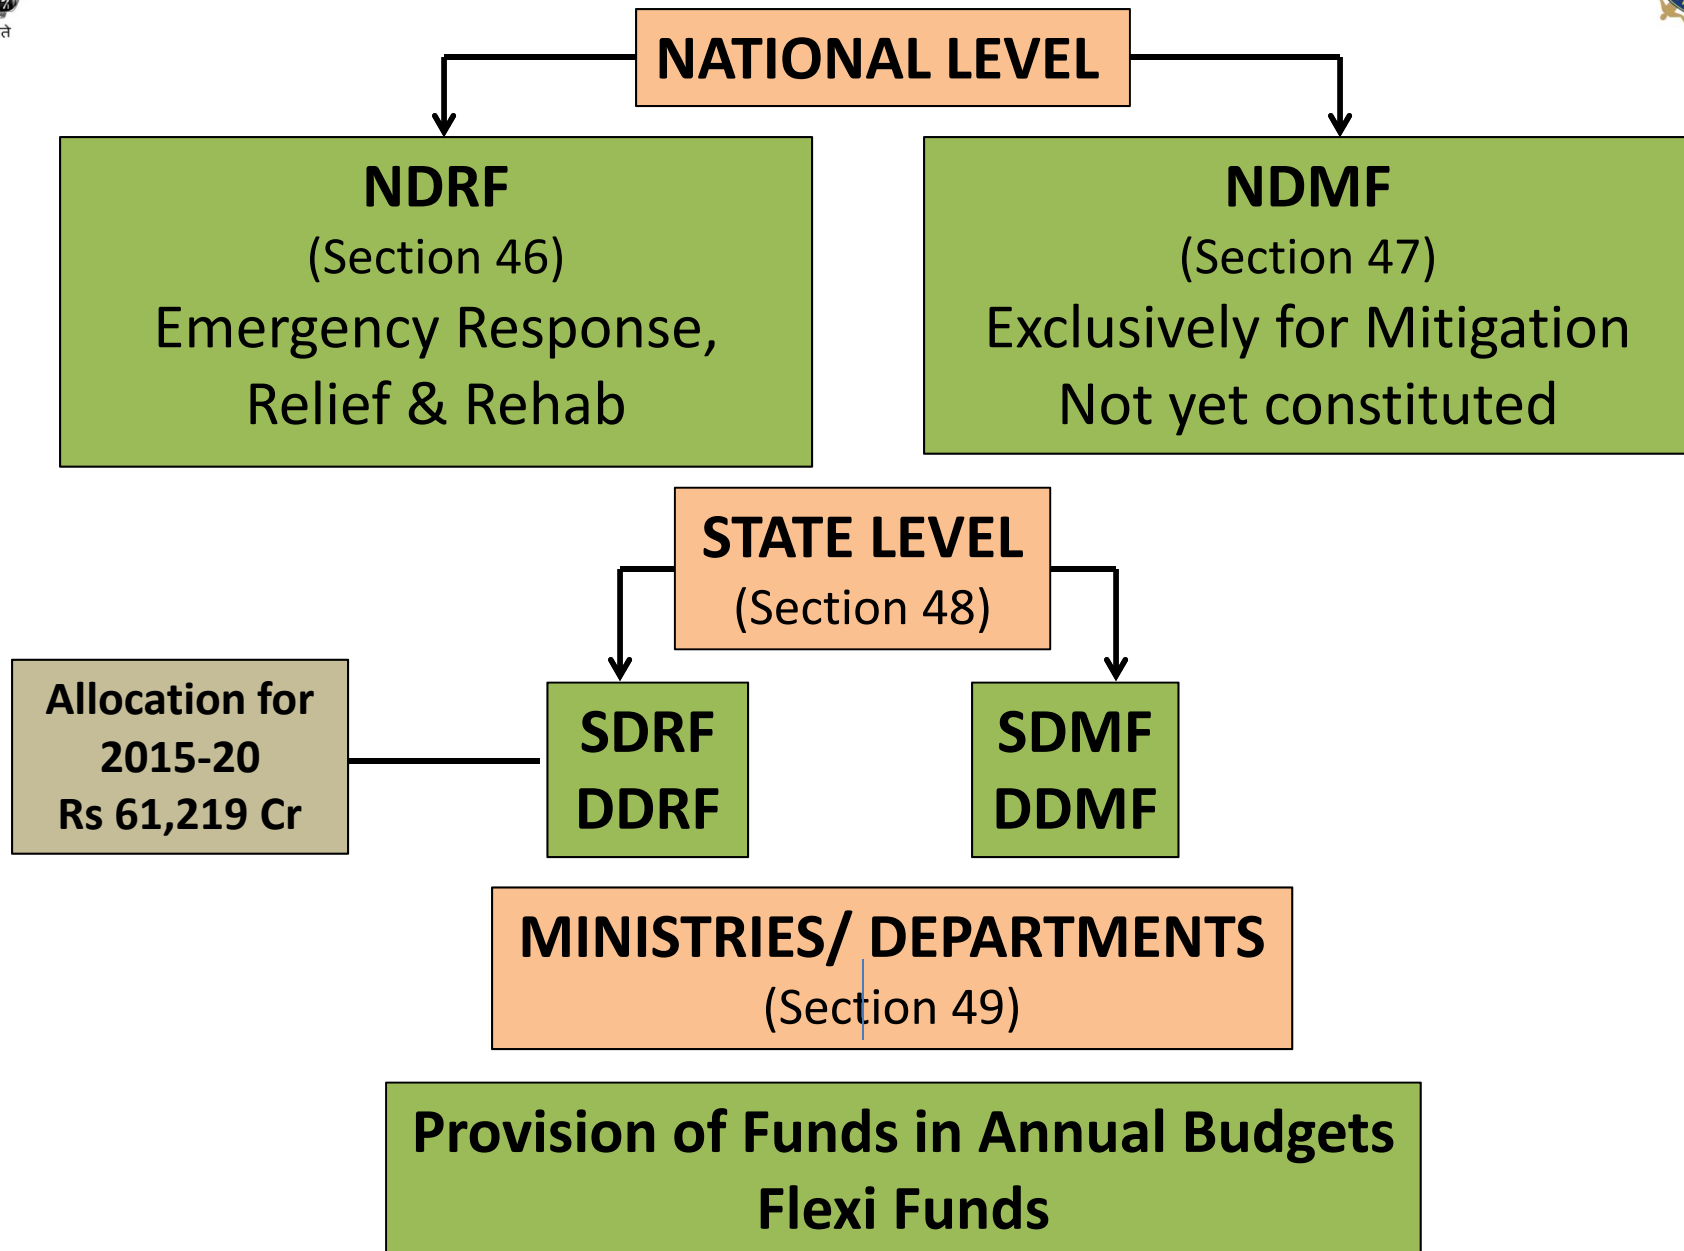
NATIONAL LEVEL

NDRF
(Section 46)
Emergency Response, Relief & Rehab

NDMF
(Section 47)
Exclusively for Mitigation
Not yet constituted

STATE LEVEL
(Section 48)

Allocation for 2015-20
Rs 61,219 Cr

SDRF
DDRF

SDMF
DDMF

MINISTRIES/ DEPARTMENTS
(Section 49)

Provision of Funds in Annual Budgets
Flexi Funds